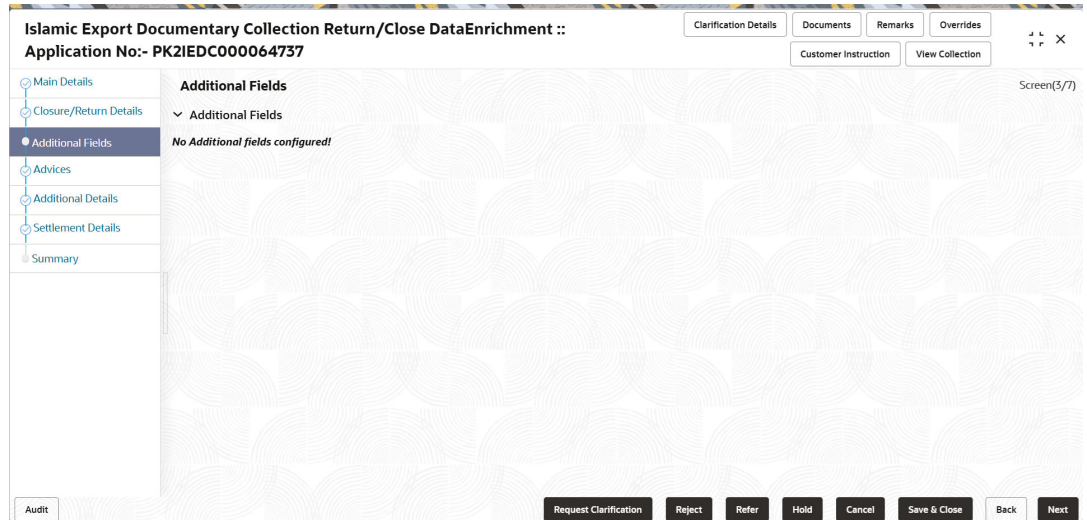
Islamic Export Documentary Collection Return/Close DataEnrichment ::
Application No:- PK2IEDC000064737

Clarification Details
Documents
Remarks
Overrides
Customer Instruction
View Collection

Main Details
Closure/Return Details
Additional Fields
Advices
Additional Details
Settlement Details
Summary

Additional Fields
Screen(3/7)

Additional Fields

No Additional fields configured!

Audit
Request Clarification
Reject
Refer
Hold
Cancel
Save & Close
Back
Next